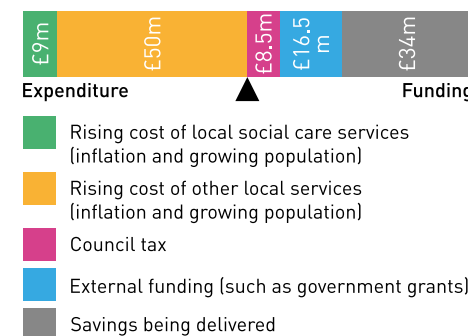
£9m
£50m
£8.5m
£16.5 m
£34m

Expenditure

Funding

Rising cost of local social care services (inflation and growing population)

Rising cost of other local services (inflation and growing population)

Council tax

External funding (such as government grants)

Savings being delivered